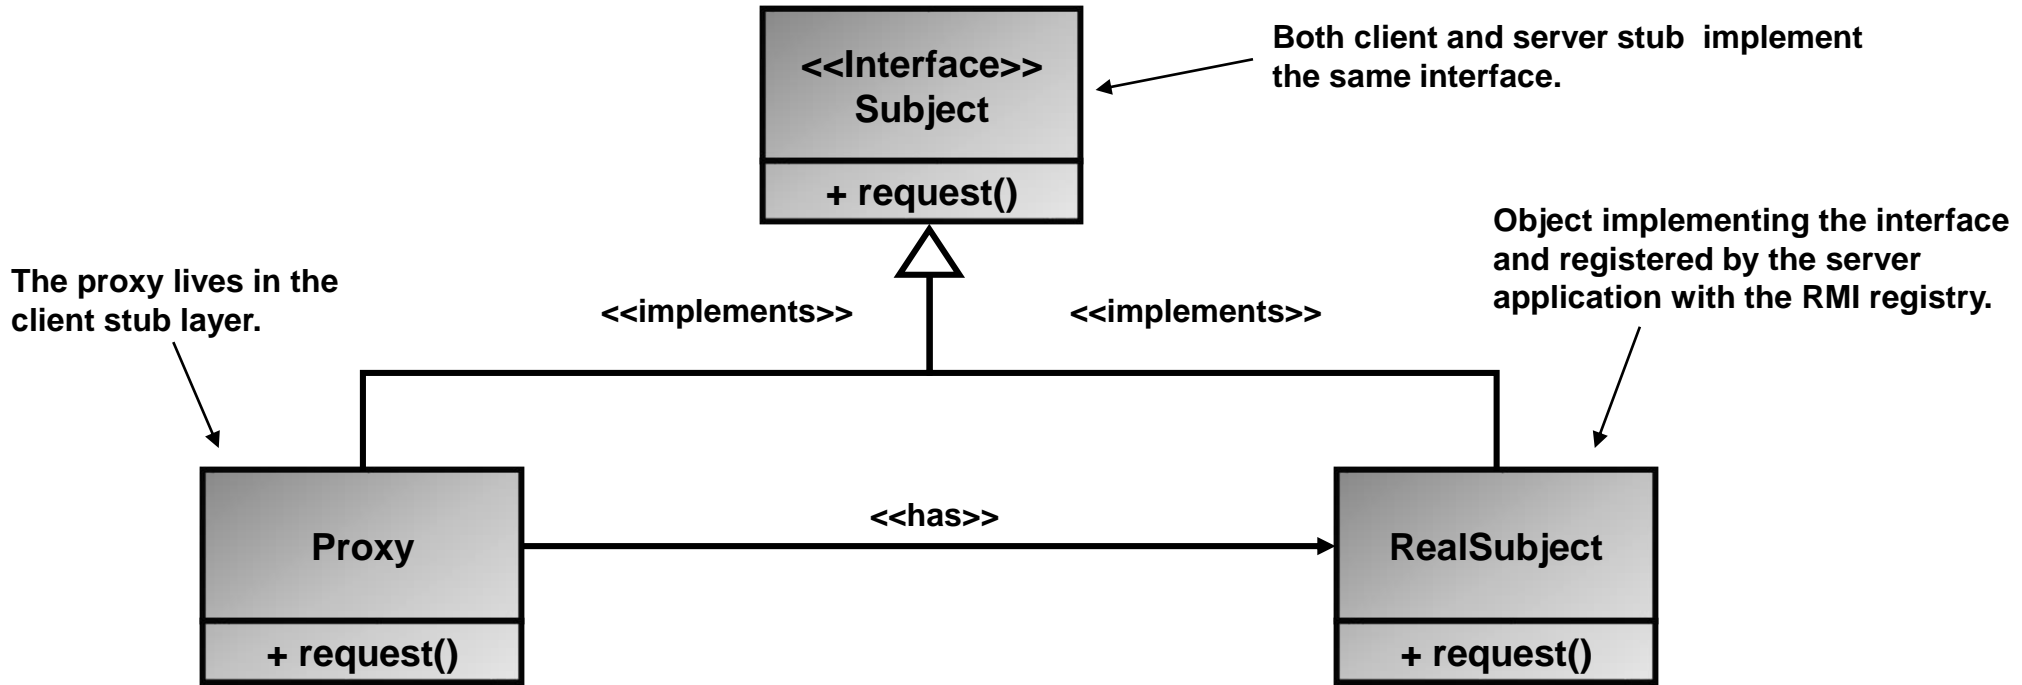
<<Interface>>
Subject

+ request()

Both client and server stub implement the same interface.

Object implementing the interface and registered by the server application with the RMI registry.

The proxy lives in the client stub layer.

<<implements>>

<<implements>>

<<has>>

Proxy

+ request()

RealSubject

+ request()